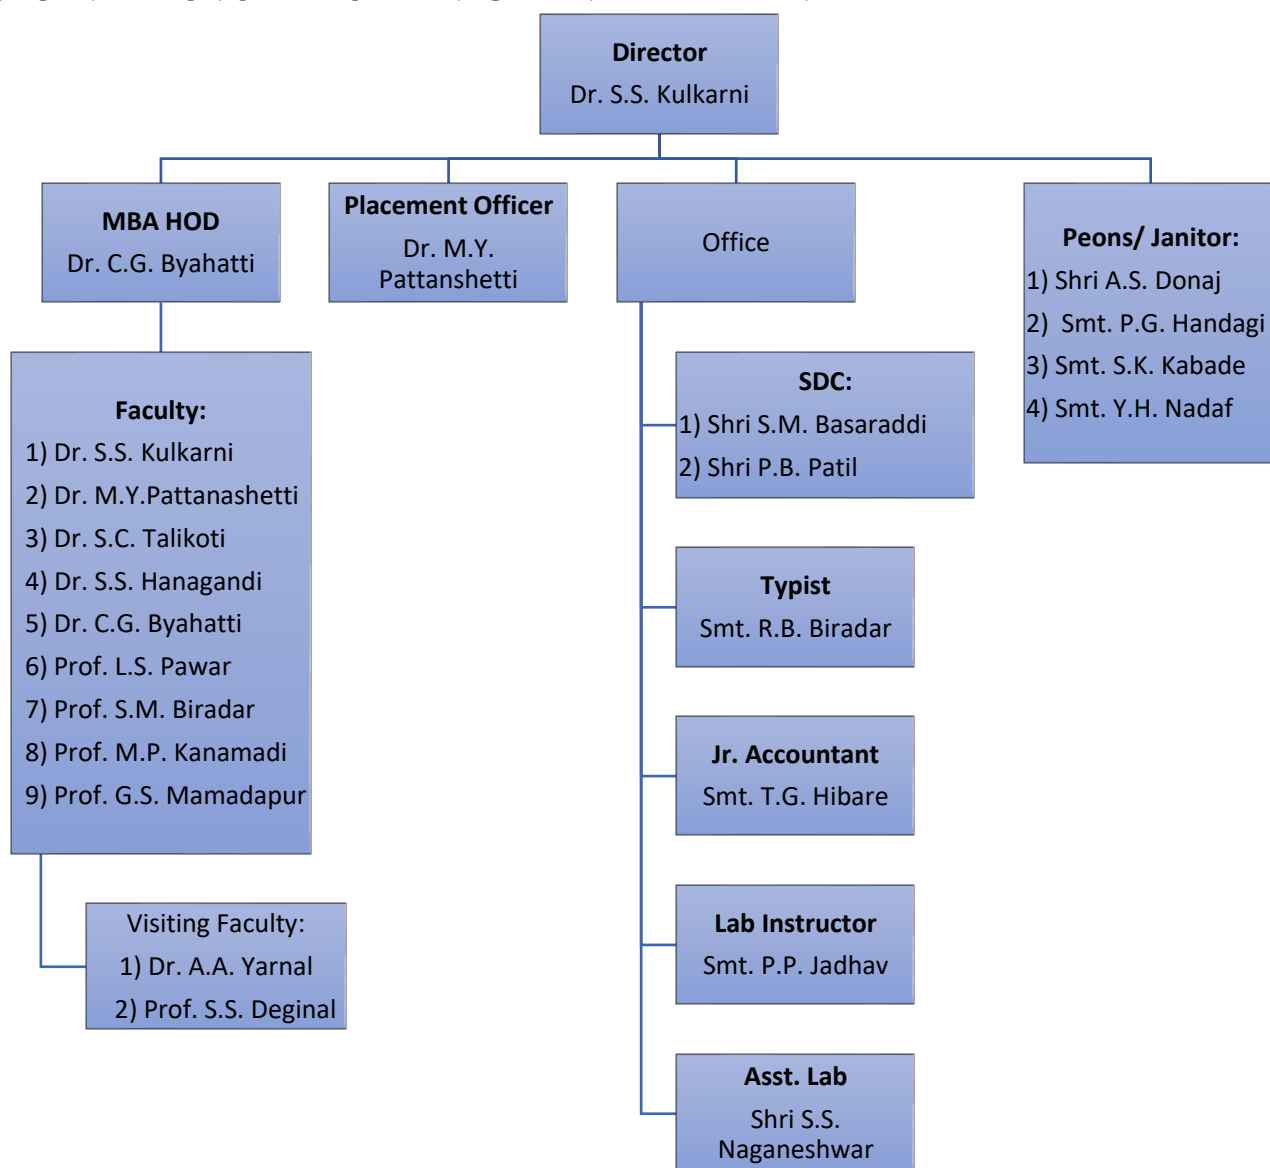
Director
Dr. S.S. Kulkarni

MBA HOD
Dr. C.G. Byahatti

Placement Officer
Dr. M.Y. Pattanshetti

Office

Peons/ Janitor:
1) Shri A.S. Donaj
2) Smt. P.G. Handagi
3) Smt. S.K. Kabade
4) Smt. Y.H. Nadaf

Faculty:
1) Dr. S.S. Kulkarni
2) Dr. M.Y.Pattanashetti
3) Dr. S.C. Talikoti
4) Dr. S.S. Hanagandi
5) Dr. C.G. Byahatti
6) Prof. L.S. Pawar
7) Prof. S.M. Biradar
8) Prof. M.P. Kanamadi
9) Prof. G.S. Mamadapur

Visiting Faculty:
1) Dr. A.A. Yarnal
2) Prof. S.S. Deginal

SDC:
1) Shri S.M. Basaraddi
2) Shri P.B. Patil

Typist
Smt. R.B. Biradar

Jr. Accountant
Smt. T.G. Hibare

Lab Instructor
Smt. P.P. Jadhav

Asst. Lab
Shri S.S. Naganeshwar